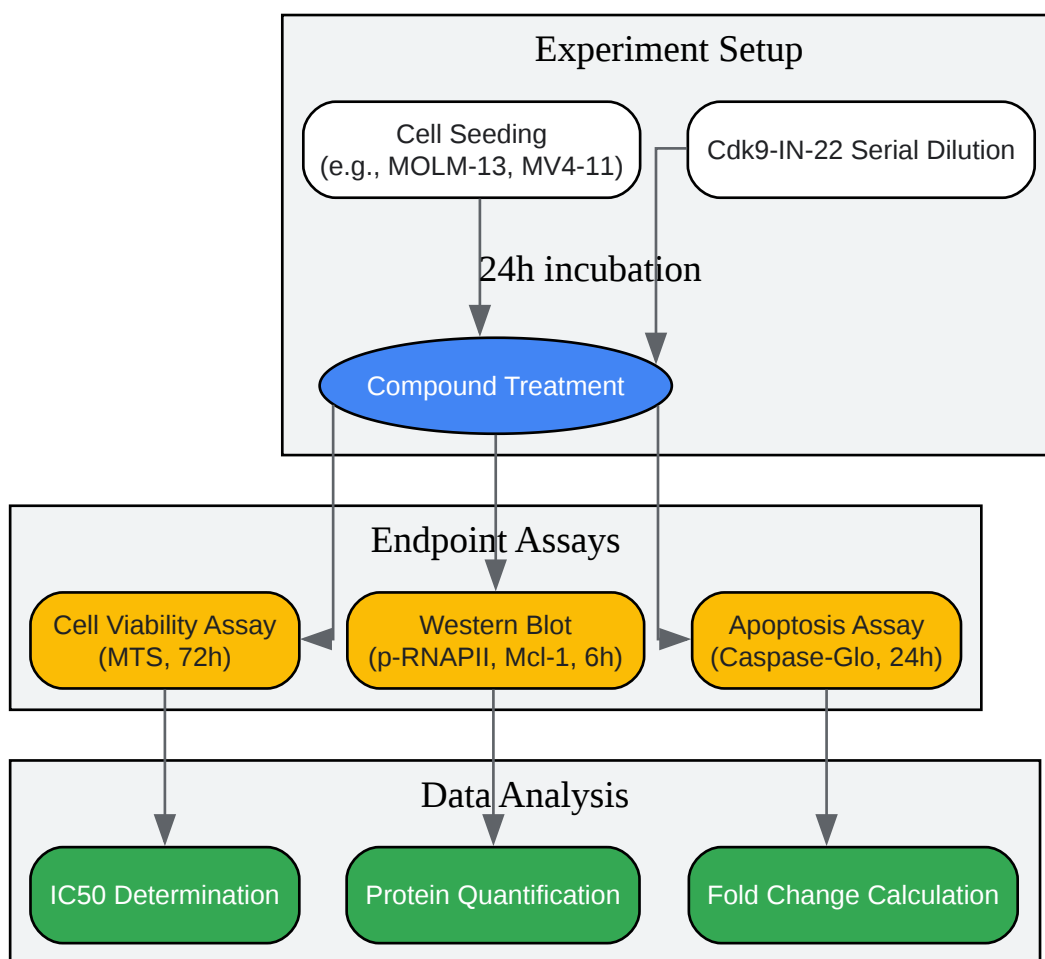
Experiment Setup

Cell Seeding
(e.g., MOLM-13, MV4-11)

Cdk9-IN-22 Serial Dilution

24h incubation

Compound Treatment

Endpoint Assays

Cell Viability Assay
(MTS, 72h)

Western Blot
(p-RNAPII, Mcl-1, 6h)

Apoptosis Assay
(Caspase-Glo, 24h)

Data Analysis

IC50 Determination

Protein Quantification

Fold Change Calculation